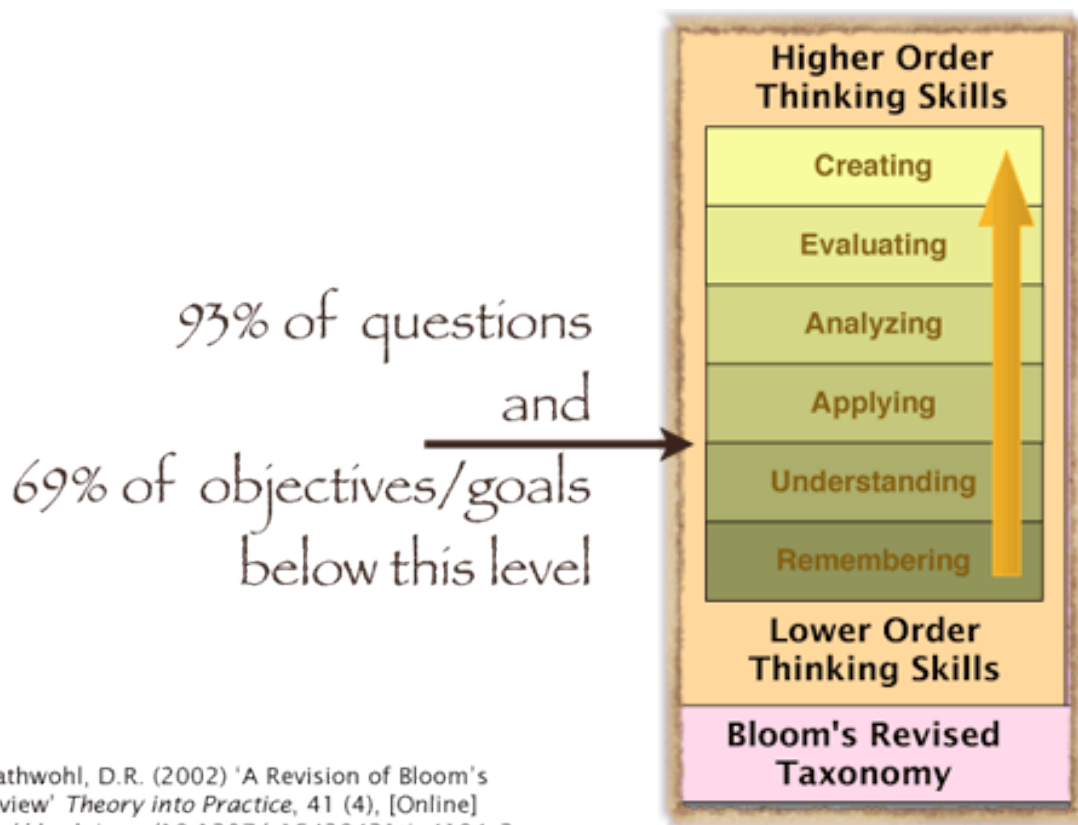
93% of questions and 69% of objectives/goals below this level

Higher Order Thinking Skills

Creating

Evaluating

Analyzing

Applying

Understanding

Remembering

Lower Order Thinking Skills

Bloom's Revised Taxonomy

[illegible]athwohl, D.R. (2002) 'A Revision of Bloom's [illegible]view' *Theory into Practice*, 41 (4), [Online] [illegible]